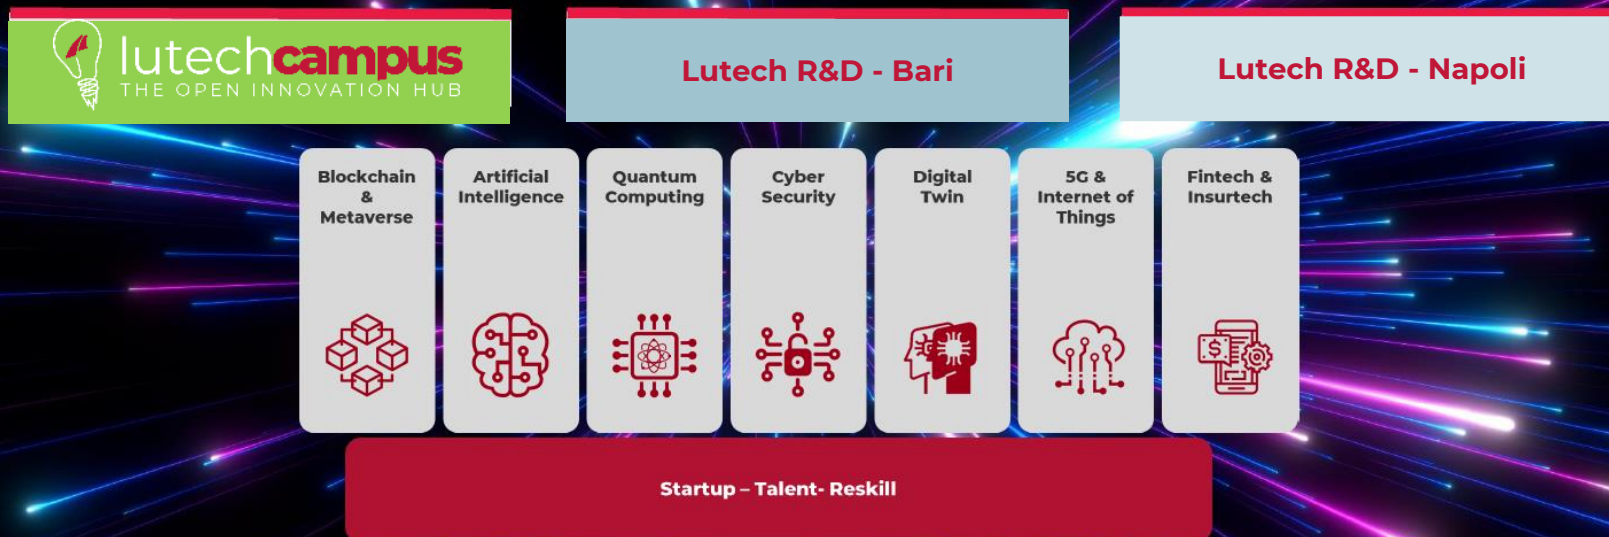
lutechcampus
THE OPEN INNOVATION HUB

Lutech R&D - Bari

Lutech R&D - Napoli

Blockchain & Metaverse

Artificial Intelligence

Quantum Computing

Cyber Security

Digital Twin

5G & Internet of Things

Fintech & Insurtech

Startup – Talent- Reskill